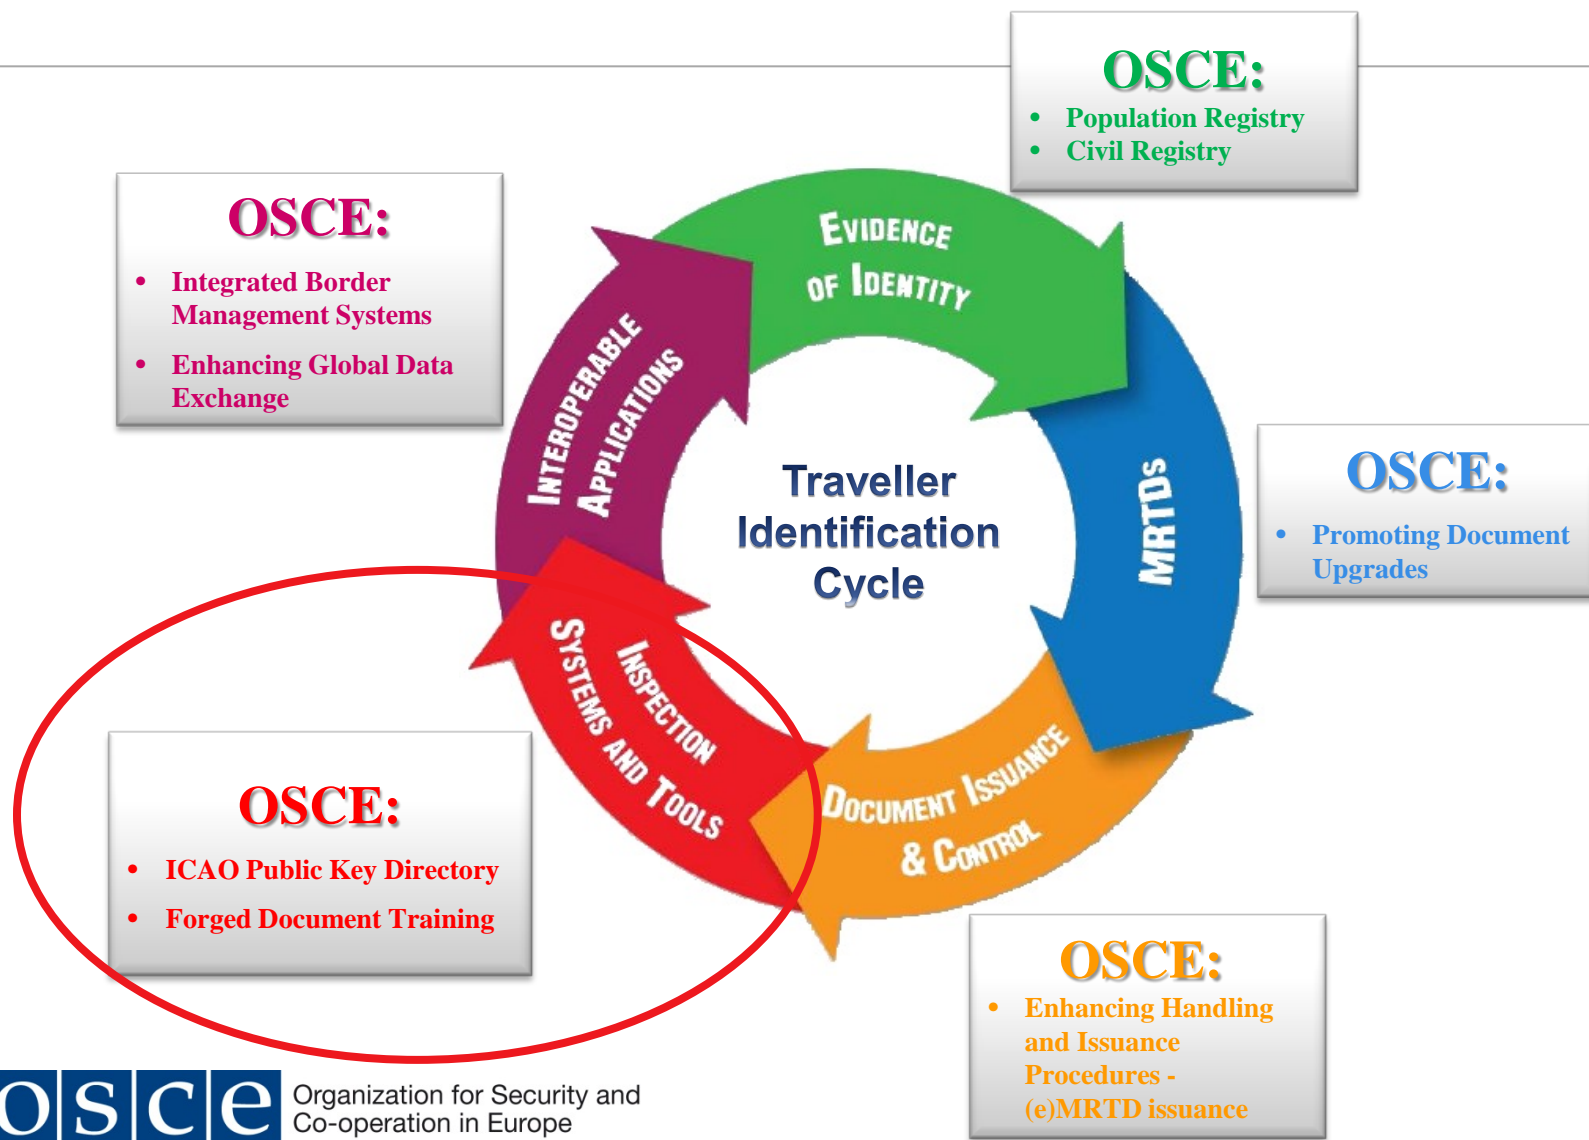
OSCE:
- Population Registry
- Civil Registry

OSCE:
- Integrated Border Management Systems
- Enhancing Global Data Exchange

Evidence of Identity

Interoperable Applications

MRTDs

Traveller Identification Cycle

OSCE:
- Promoting Document Upgrades

Inspection Systems and Tools

Document Issuance & Control

OSCE:
- ICAO Public Key Directory
- Forged Document Training

OSCE:
- Enhancing Handling and Issuance Procedures - (e)MRTD issuance

osce Organization for Security and Co-operation in Europe